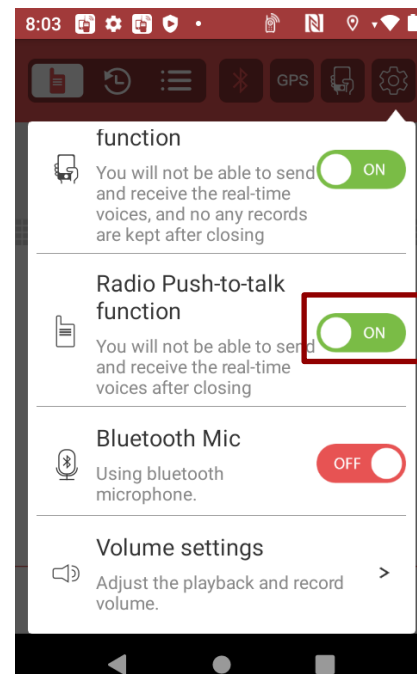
8:03

GPS

function
You will not be able to send and receive the real-time voices, and no any records are kept after closing
ON

Radio Push-to-talk function
You will not be able to send and receive the real-time voices after closing
ON

Bluetooth Mic
Using bluetooth microphone.
OFF

Volume settings
Adjust the playback and record volume.
>